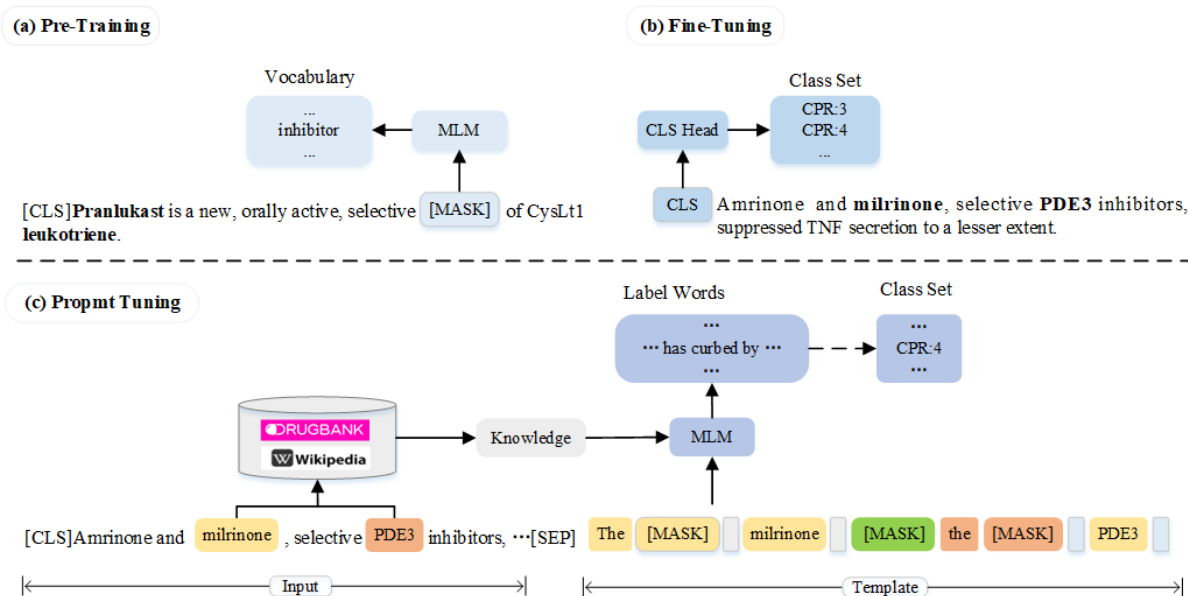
(a) Pre-Training

Vocabulary

...
inhibitor
...

MLM

[CLS]**Pranlukast** is a new, orally active, selective [MASK] of CysLt1 **leukotriene**.

(b) Fine-Tuning

Class Set

CPR:3
CPR:4
...

CLS Head

CLS Amrinone and **milrinone**, selective **PDE3** inhibitors, suppressed TNF secretion to a lesser extent.

(c) Propmt Tuning

Label Words

...
... has curbed by ...
...

Class Set

...
CPR:4
...

DRUGBANK
Wikipedia

Knowledge

MLM

[CLS]Amrinone and milrinone , selective PDE3 inhibitors, ...[SEP]

The [MASK] milrinone [MASK] the [MASK] PDE3

Input

Template